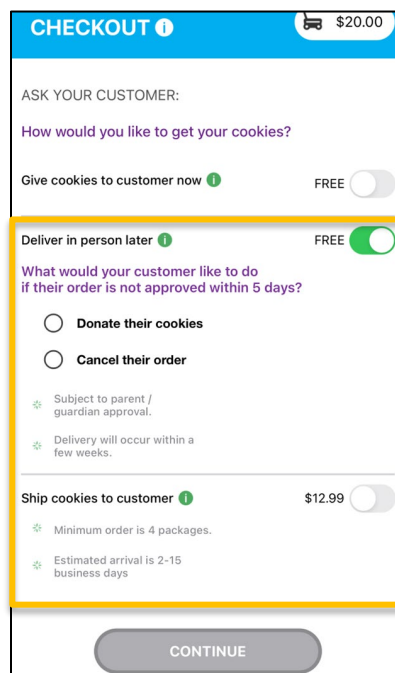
CHECKOUT

$20.00

ASK YOUR CUSTOMER:

How would you like to get your cookies?

Give cookies to customer now

FREE

Deliver in person later

FREE

What would your customer like to do if their order is not approved within 5 days?

Donate their cookies

Cancel their order

Subject to parent / guardian approval.

Delivery will occur within a few weeks.

Ship cookies to customer

$12.99

Minimum order is 4 packages.

Estimated arrival is 2-15 business days

CONTINUE